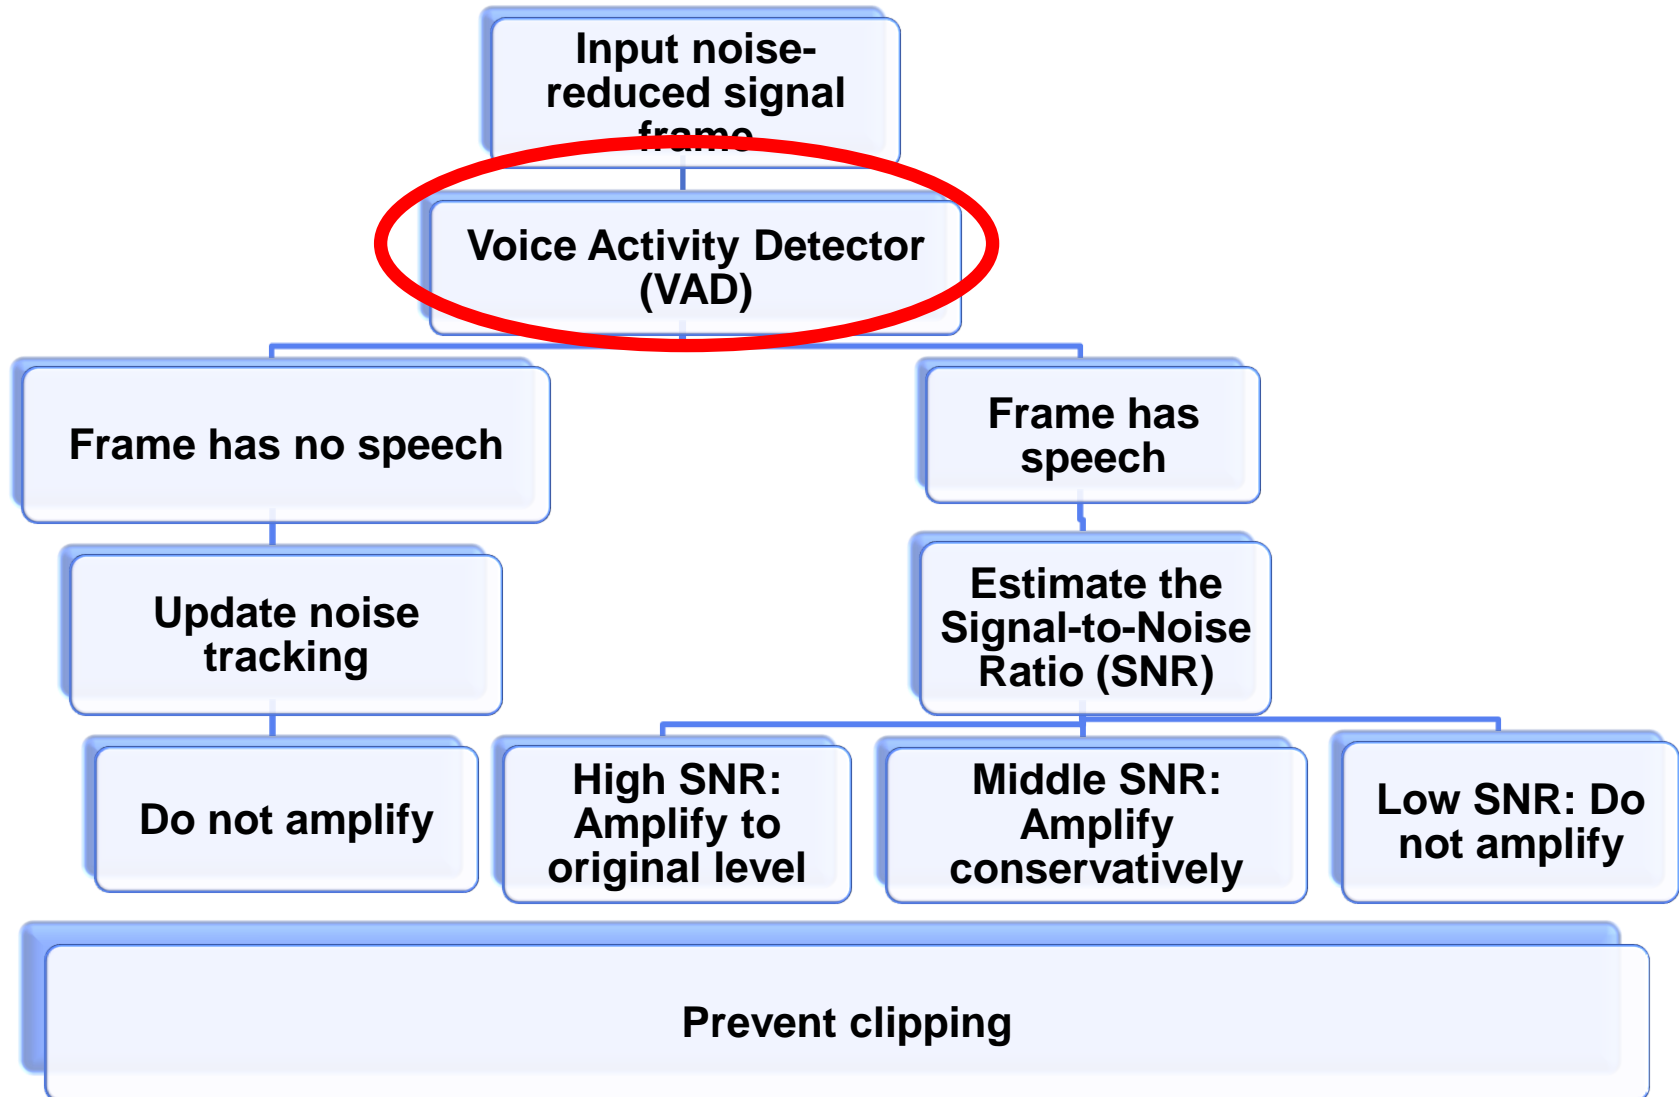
Input noise-reduced signal frame

Voice Activity Detector (VAD)

Frame has no speech

Frame has speech

Update noise tracking

Estimate the Signal-to-Noise Ratio (SNR)

Do not amplify

High SNR: Amplify to original level

Middle SNR: Amplify conservatively

Low SNR: Do not amplify

Prevent clipping